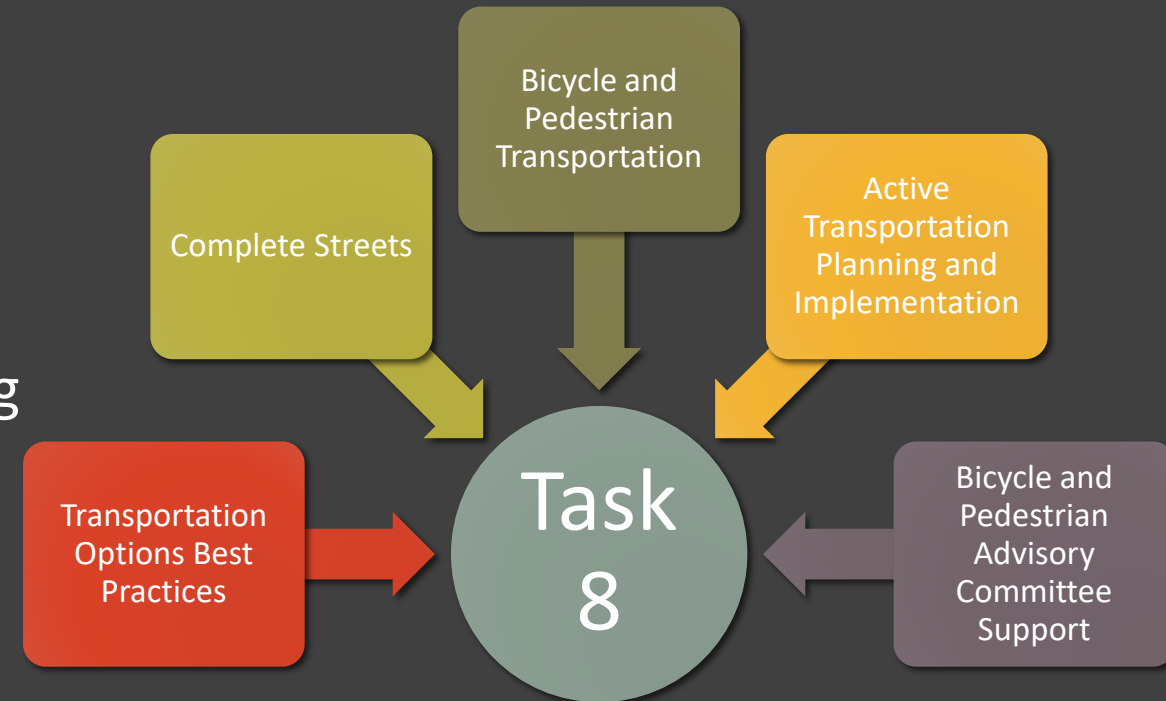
Bicycle and Pedestrian Transportation

Complete Streets

Active Transportation Planning and Implementation

g

Transportation Options Best Practices

Task 8

Bicycle and Pedestrian Advisory Committee Support